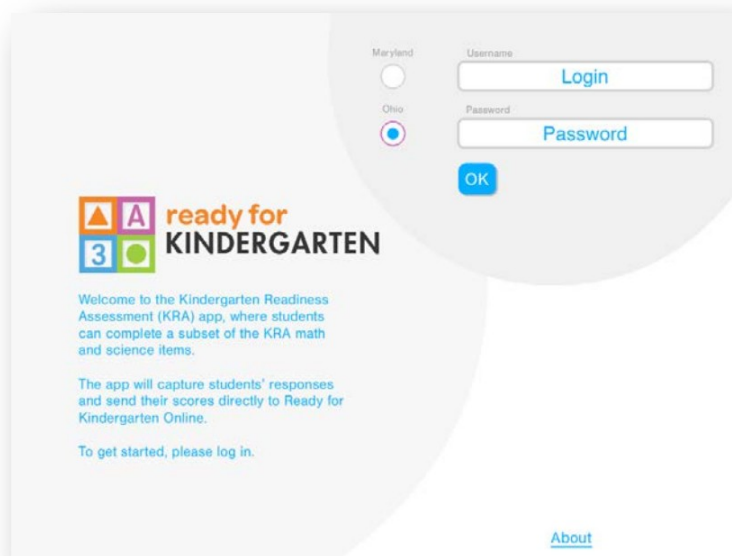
Maryland

Ohio

Username

Login

Password

Password

OK

A

3

ready for
KINDERGARTEN

Welcome to the Kindergarten Readiness Assessment (KRA) app, where students can complete a subset of the KRA math and science items.

The app will capture students' responses and send their scores directly to Ready for Kindergarten Online.

To get started, please log in.

About